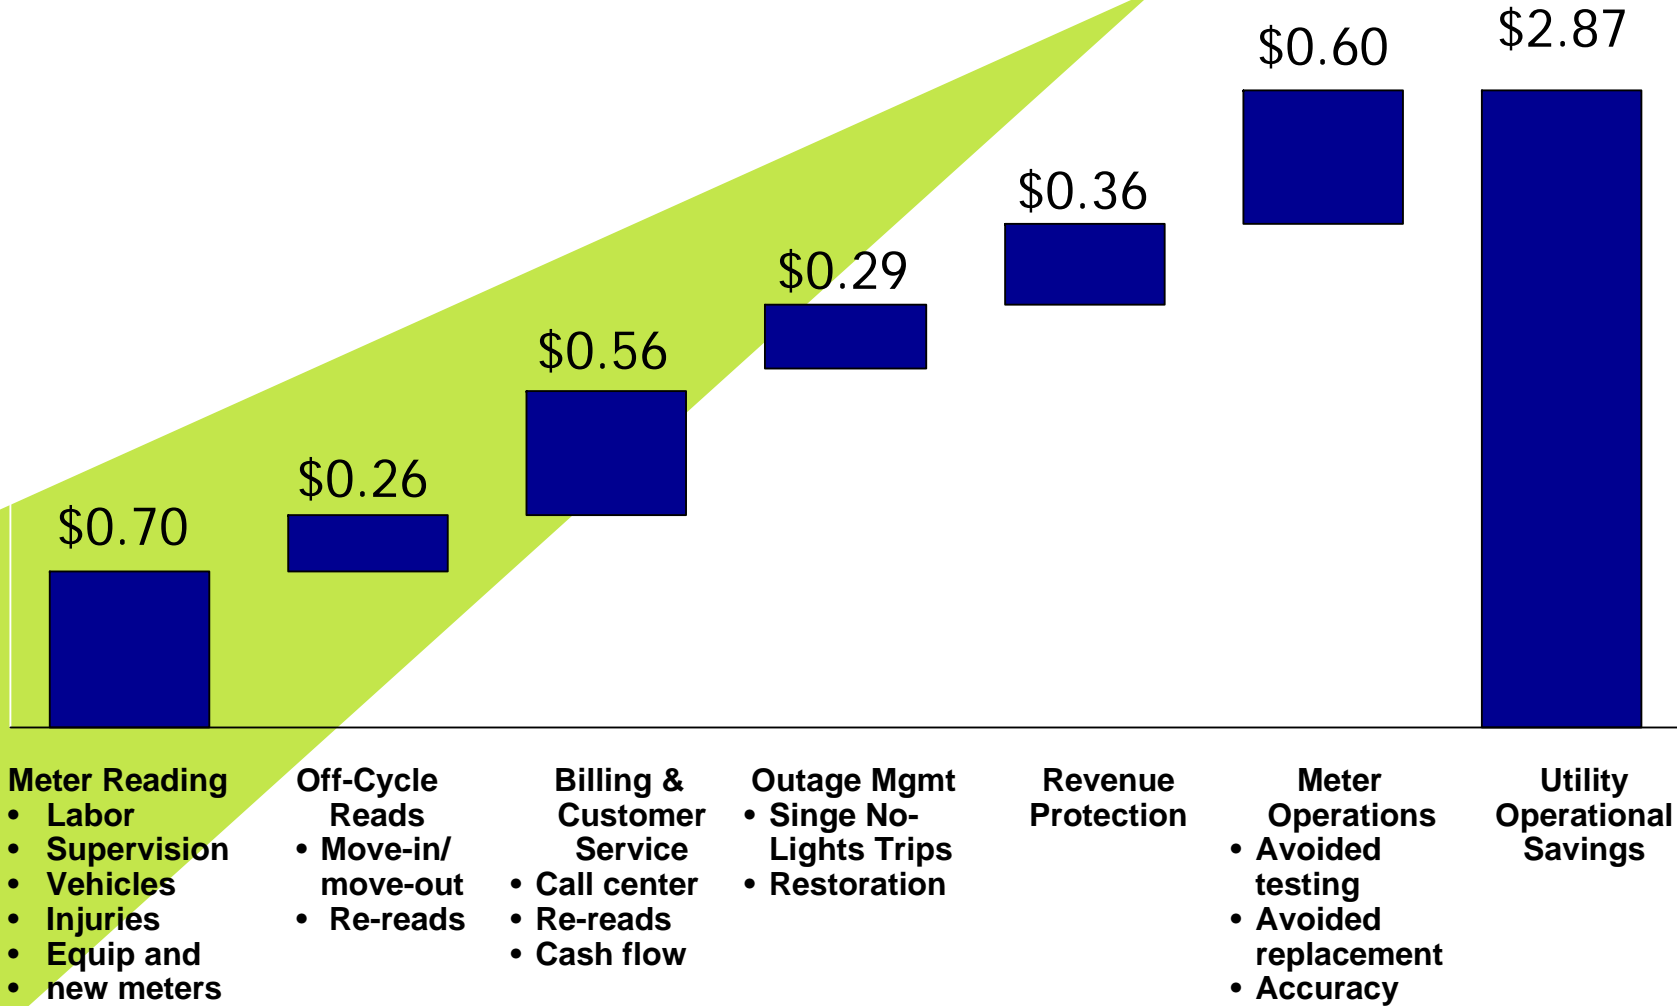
$0.70

$0.26

$0.56

$0.29

$0.36

$0.60

$2.87

Meter Reading
• Labor
• Supervision
• Vehicles
• Injuries
• Equip and
• new meters

Off-Cycle Reads
• Move-in/ move-out
• Re-reads

Billing & Customer Service
• Call center
• Re-reads
• Cash flow

Outage Mgmt
• Singe No-Lights Trips
• Restoration

Revenue Protection

Meter Operations
• Avoided testing
• Avoided replacement
• Accuracy

Utility Operational Savings